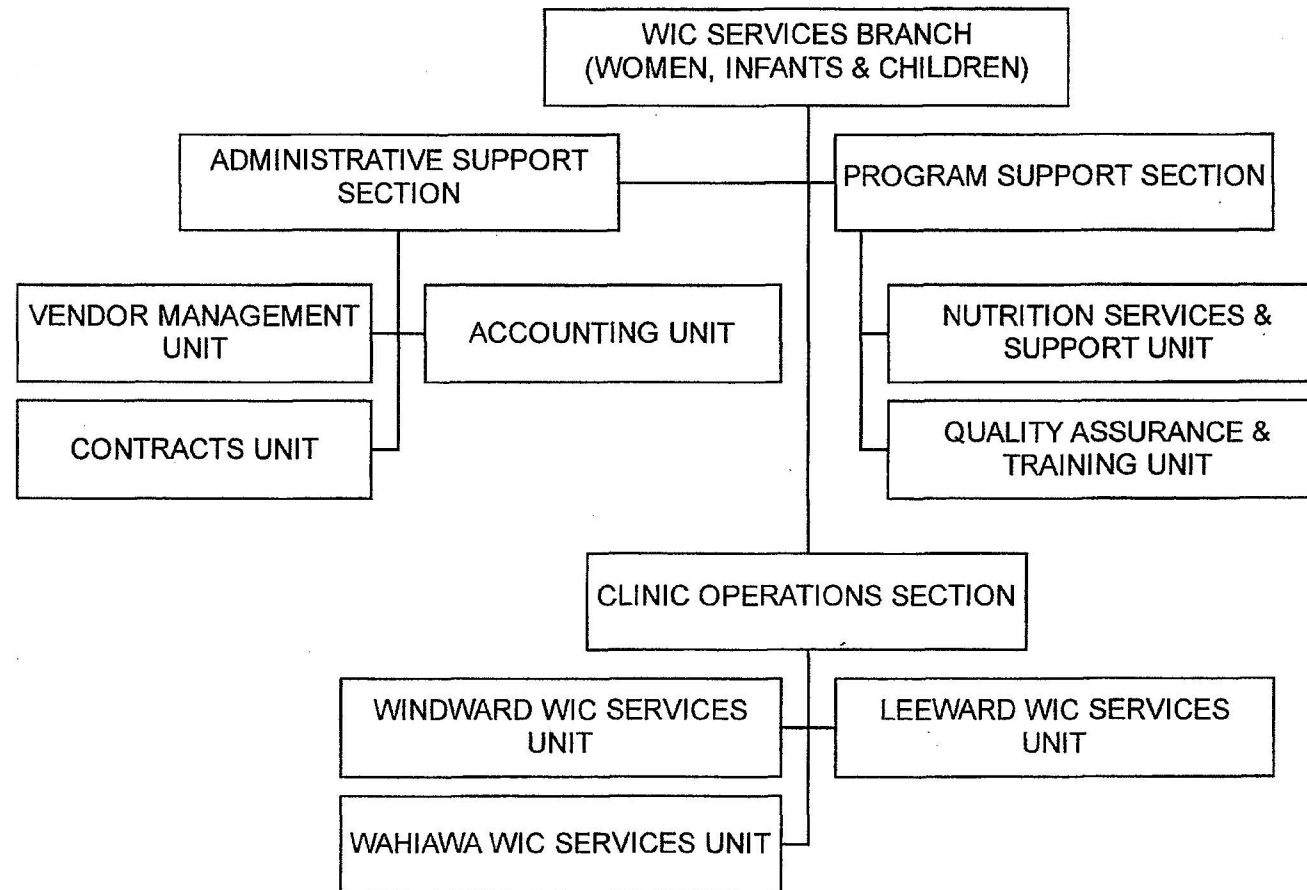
WIC SERVICES BRANCH
(WOMEN, INFANTS & CHILDREN)

ADMINISTRATIVE SUPPORT SECTION

PROGRAM SUPPORT SECTION

VENDOR MANAGEMENT UNIT

ACCOUNTING UNIT

CONTRACTS UNIT

NUTRITION SERVICES & SUPPORT UNIT

QUALITY ASSURANCE & TRAINING UNIT

CLINIC OPERATIONS SECTION

WINDWARD WIC SERVICES UNIT

LEEWARD WIC SERVICES UNIT

WAHIAWA WIC SERVICES UNIT